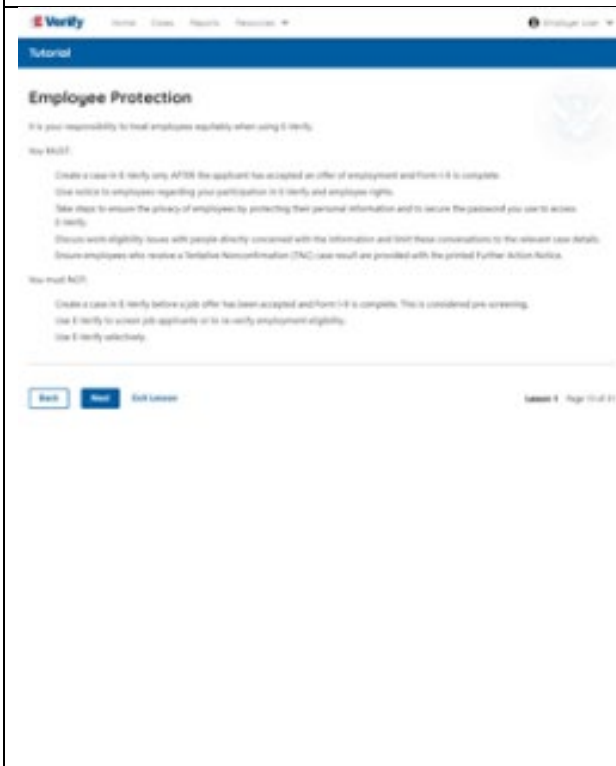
E-Verify Home Cases Reports Resources ▼ Employer User ▼

Tutorial

Employee Protection

It is your responsibility to treat employees equitably when using E-Verify.

You MUST:

Create a case in E-Verify only AFTER the applicant has accepted an offer of employment and Form I-9 is complete.
Give notice to employees regarding your participation in E-Verify and employee rights.
Take steps to ensure the privacy of employees by protecting their personal information and to secure the password you use to access E-Verify.
Discuss work eligibility issues with people directly concerned with the information and limit these conversations to the relevant case details.
Ensure employees who receive a Tentative Nonconfirmation (TNC) case result are provided with the printed Further Action Notice.

You must NOT:

Create a case in E-Verify before a job offer has been accepted and Form I-9 is complete. This is considered pre-screening.
Use E-Verify to screen job applicants or to re-verify employment eligibility.
Use E-Verify selectively.

Back Next Exit Lesson

Lesson 1 Page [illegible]